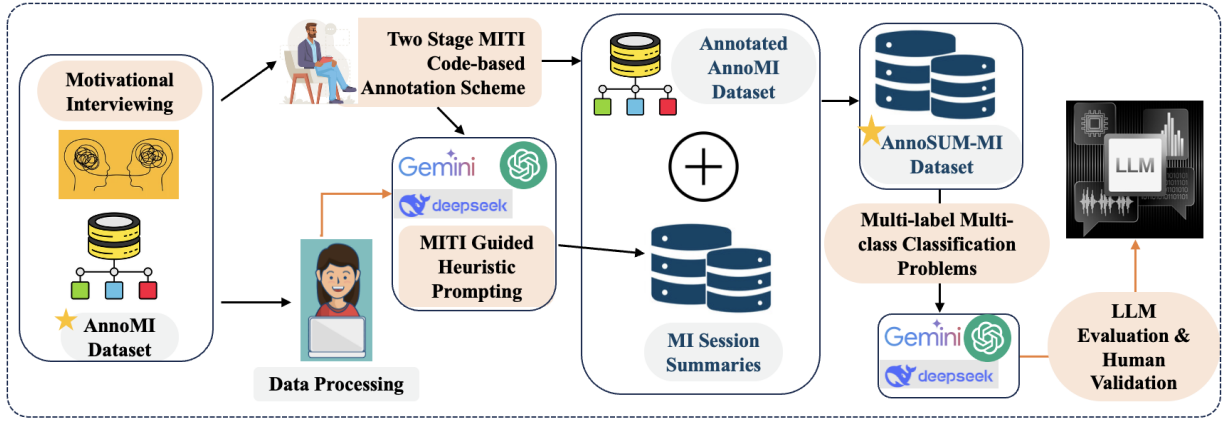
Motivational Interviewing

AnnoMI Dataset

Two Stage MITI Code-based Annotation Scheme

Gemini

deepseek

MITI Guided Heuristic Prompting

Data Processing

Annotated AnnoMI Dataset

$+$

MI Session Summaries

AnnoSUM-MI Dataset

Multi-label Multi-class Classification Problems

Gemini

deepseek

LLM

LLM Evaluation & Human Validation